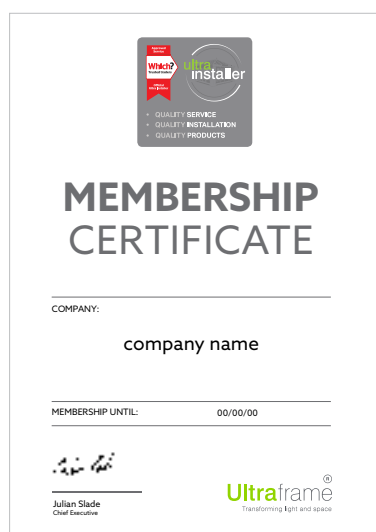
Which? Trusted traders
ultra installer
QUALITY SERVICE
QUALITY INSTALLATION
QUALITY PRODUCTS

MEMBERSHIP
CERTIFICATE

COMPANY:

company name

MEMBERSHIP UNTIL: 00/00/00

Julian Slade
Chief Executive

Ultraframe®
Transforming light and space